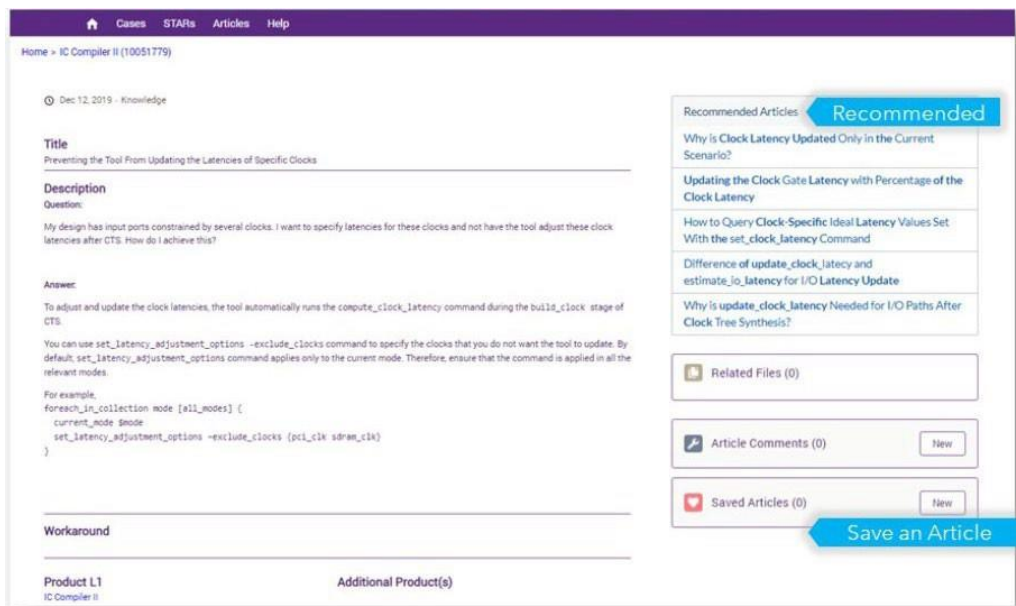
Cases STARs Articles Help

Home » IC Compiler II (10051779)

Dec 12, 2019 - Knowledge

Title
Preventing the Tool From Updating the Latencies of Specific Clocks

Description
Question:

My design has input ports constrained by several clocks. I want to specify latencies for these clocks and not have the tool adjust these clock latencies after CTS. How do I achieve this?

Answer:

To adjust and update the clock latencies, the tool automatically runs the compute_clock_latency command during the build_clock stage of CTS.

You can use set_latency_adjustment_options -exclude_clocks command to specify the clocks that you do not want the tool to update. By default, set_latency_adjustment_options command applies only to the current mode. Therefore, ensure that the command is applied in all the relevant modes.

For example,
foreach_in_collection mode [all_modes] {
current_mode $mode
set_latency_adjustment_options -exclude_clocks {pci_clk sdram_clk}
}

Workaround

Product L1
IC Compiler II

Additional Product(s)

Recommended Articles

Recommended

Why is Clock Latency Updated Only in the Current Scenario?

Updating the Clock Gate Latency with Percentage of the Clock Latency

How to Query Clock-Specific Ideal Latency Values Set With the set_clock_latency Command

Difference of update_clock_latecy and estimate_io_latency for I/O Latency Update

Why is update_clock_latency Needed for I/O Paths After Clock Tree Synthesis?

Related Files (0)

Article Comments (0)

New

Saved Articles (0)

New

Save an Article